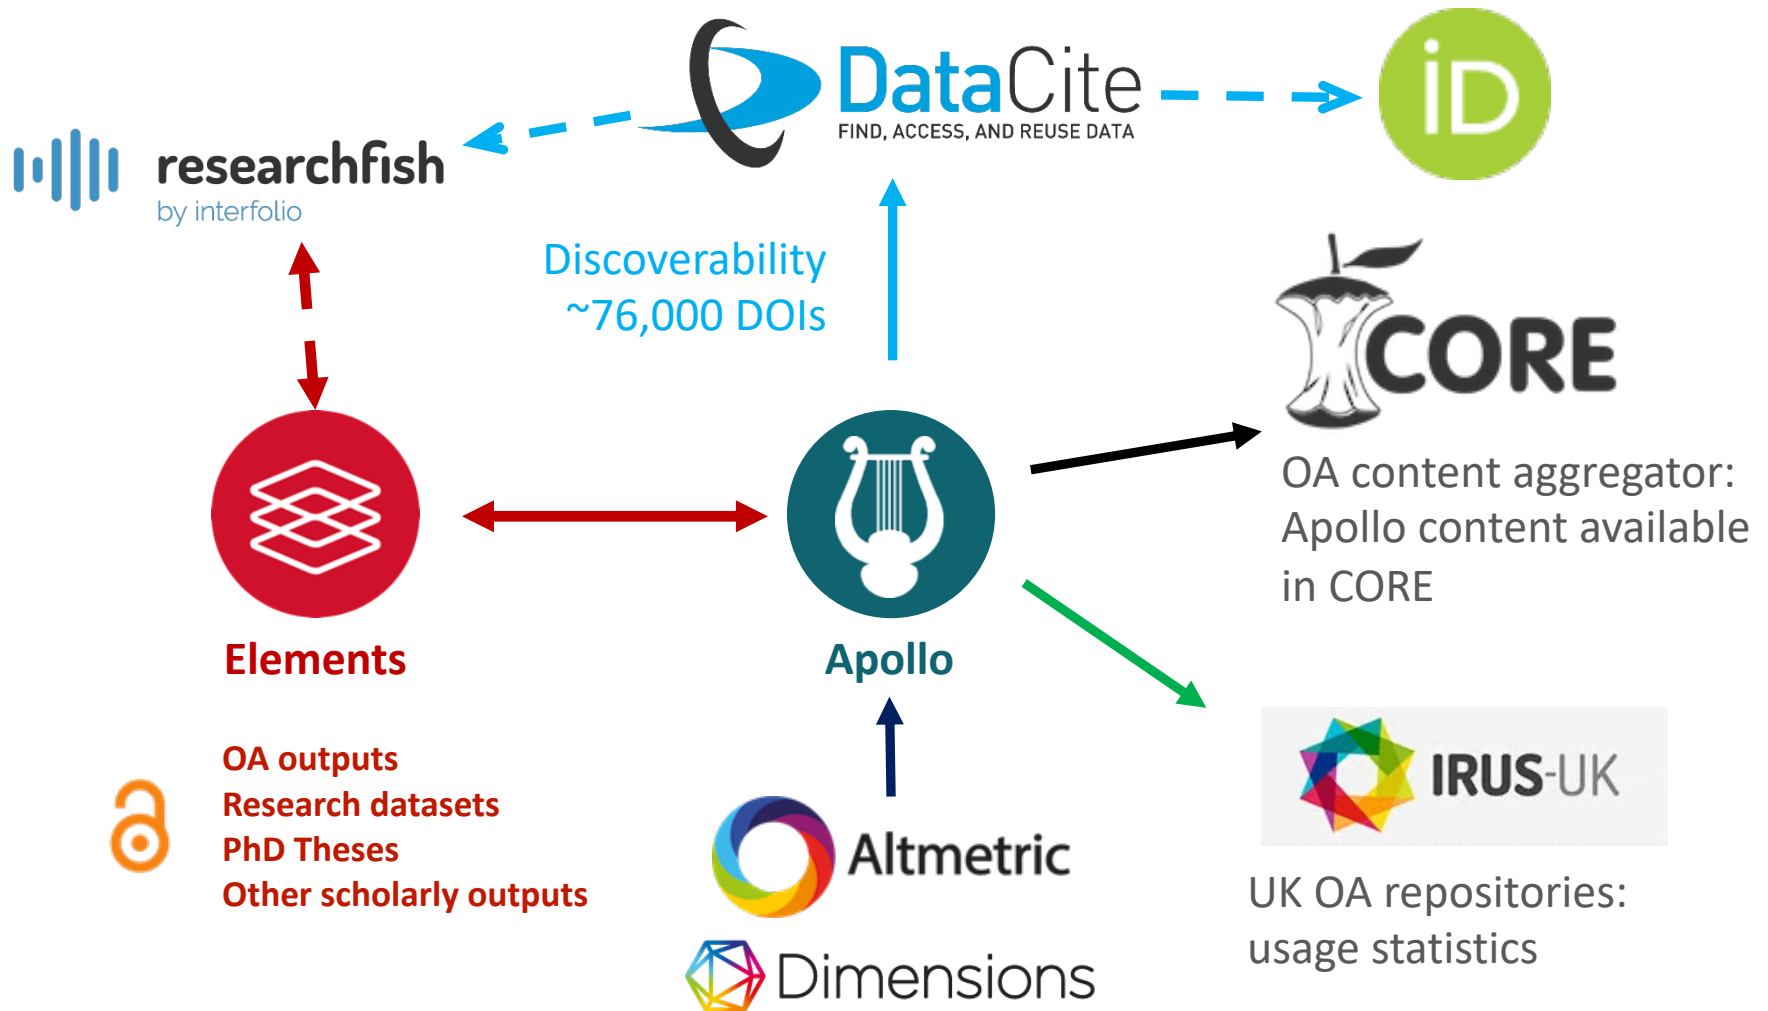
DataCite
FIND, ACCESS, AND REUSE DATA

iD

researchfish
by interfolio

Discoverability
~76,000 DOIs

CORE

OA content aggregator: Apollo content available in CORE

Elements

Apollo

OA outputs
Research datasets
PhD Theses
Other scholarly outputs

IRUS-UK

Altmetric

Dimensions

UK OA repositories: usage statistics